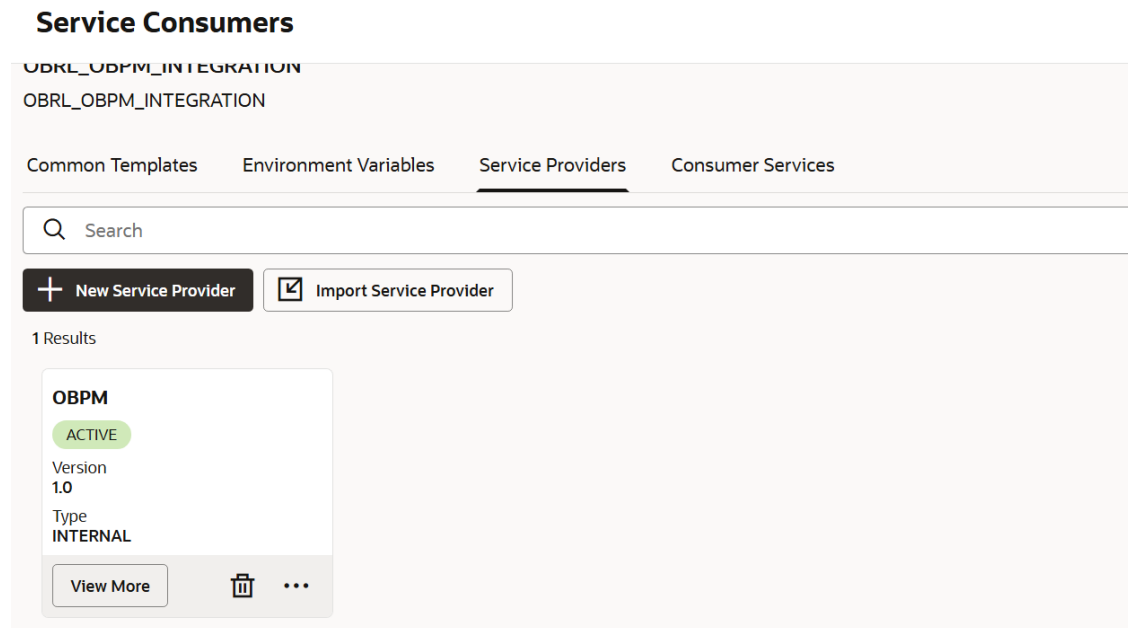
Service Consumers

OBRL_OBPM_INTEGRATION

OBRL_OBPM_INTEGRATION

Common Templates Environment Variables Service Providers Consumer Services

Search

New Service Provider

Import Service Provider

1 Results

OBPM

ACTIVE

Version
1.0

Type
INTERNAL

View More